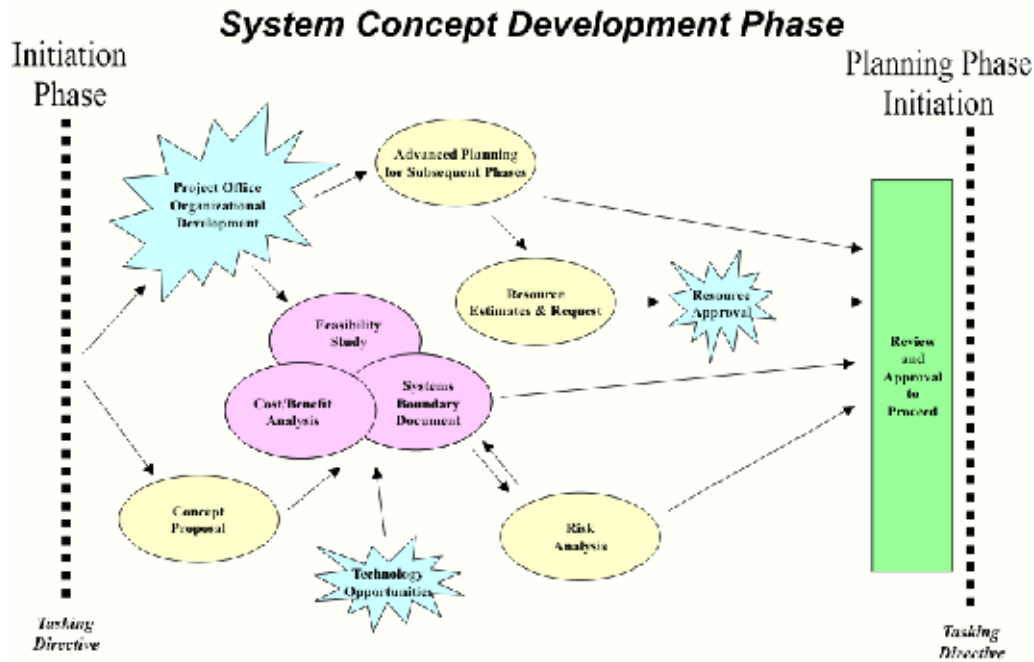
System Concept Development Phase

Initiation Phase

Planning Phase Initiation

Project Office Organizational Development

Advanced Planning for Subsequent Phases

Resource Estimates & Request

Resource Approval

Feasibility Study

Cost/Benefit Analysis

Systems Boundary Document

Review and Approval to Proceed

Concept Proposal

Risk Analysis

Technology Opportunities

Tasking Directive

Tasking Directive